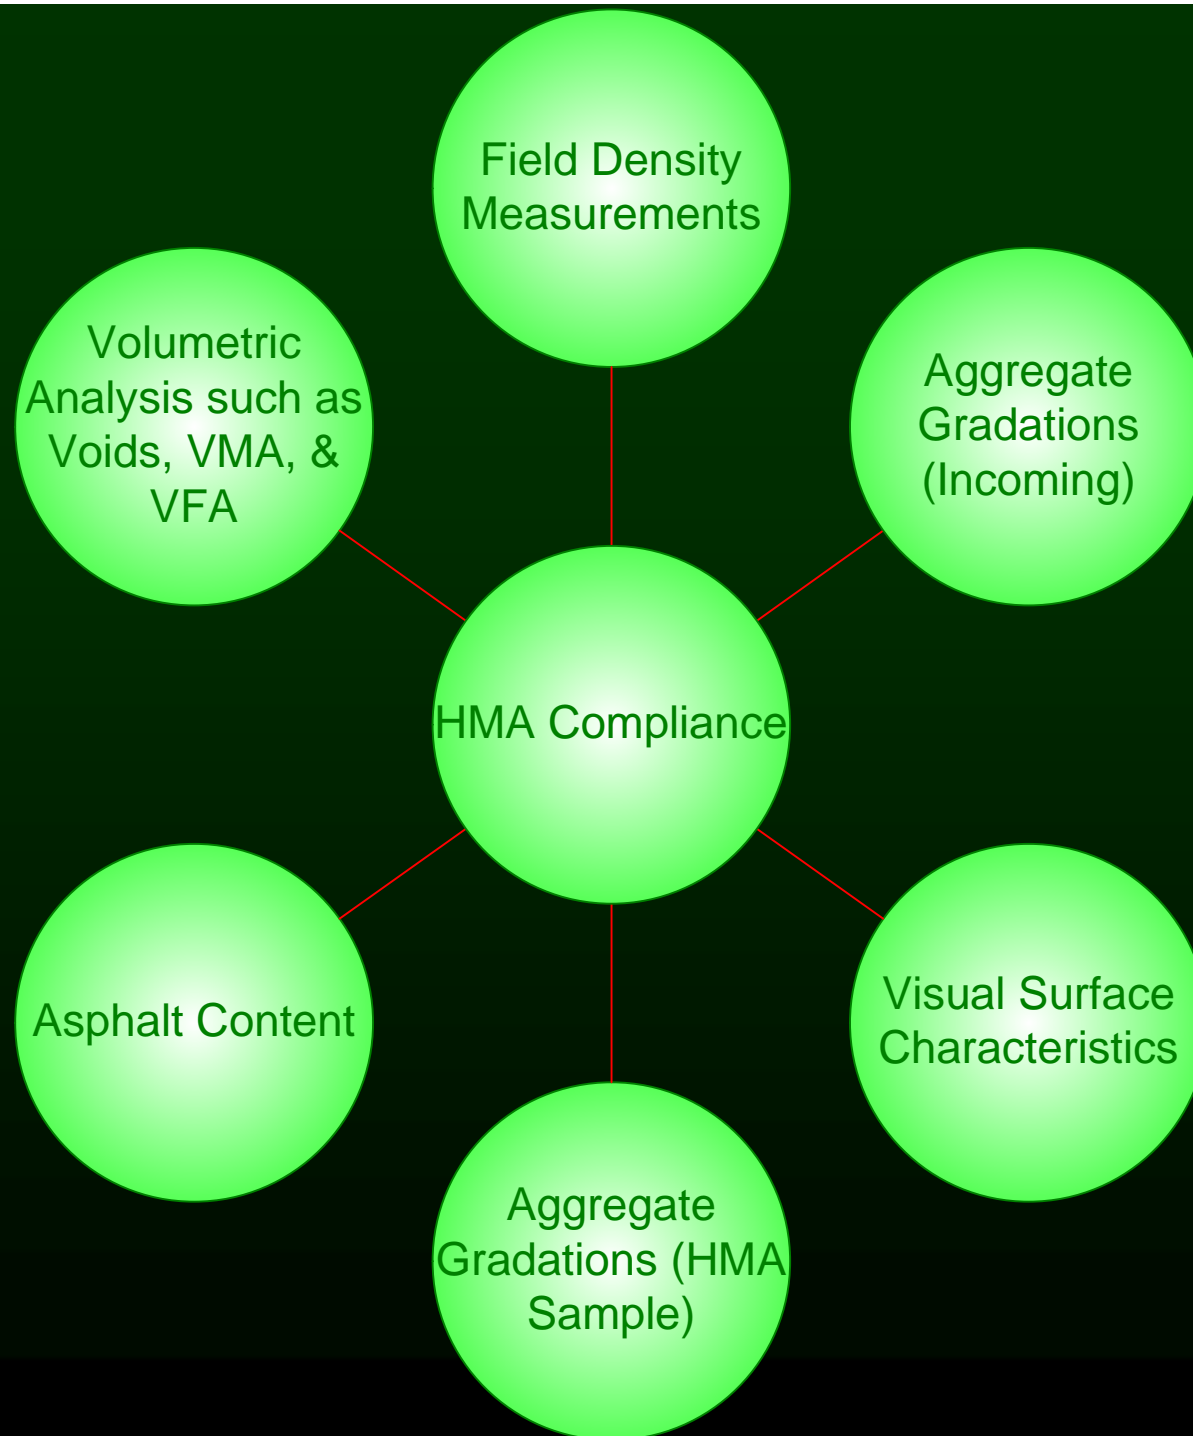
Field Density Measurements

Volumetric Analysis such as Voids, VMA, & VFA

Aggregate Gradations (Incoming)

HMA Compliance

Asphalt Content

Visual Surface Characteristics

Aggregate Gradations (HMA Sample)